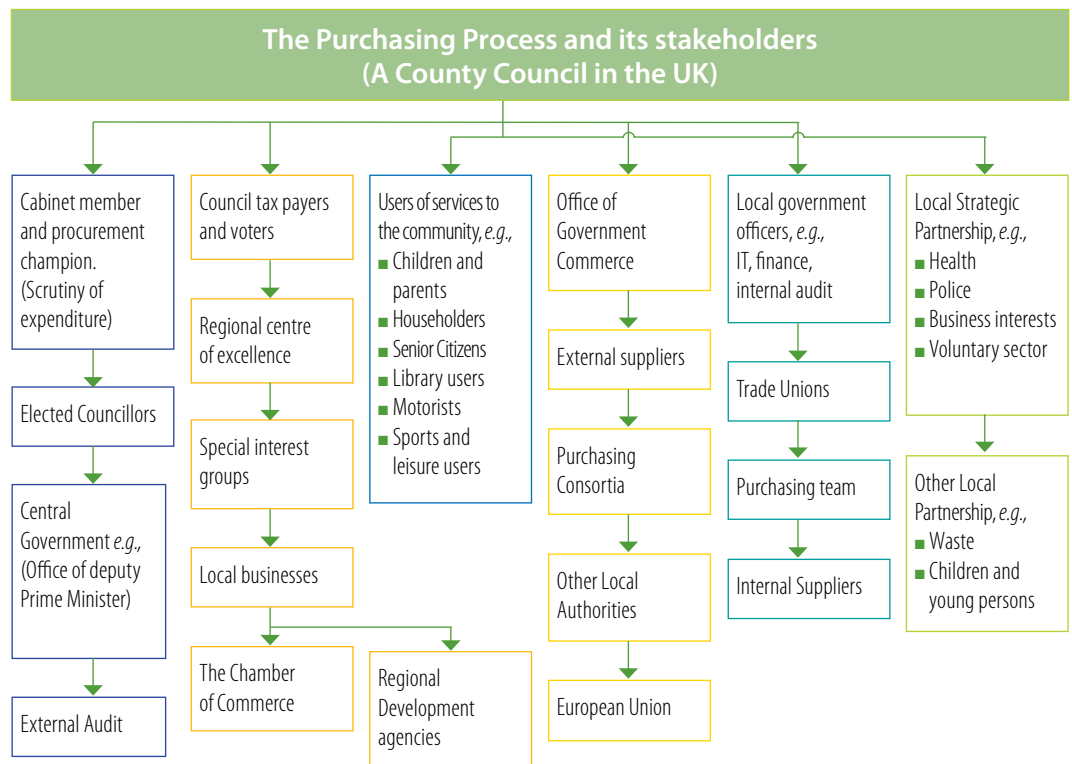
The Purchasing Process and its stakeholders
(A County Council in the UK)

Cabinet member and procurement champion. (Scrutiny of expenditure)

Elected Councillors

Central Government *e.g.,* (Office of deputy Prime Minister)

External Audit

Council tax payers and voters

Regional centre of excellence

Special interest groups

Local businesses

The Chamber of Commerce

Regional Development agencies

Users of services to the community, *e.g.,*
■ Children and parents
■ Householders
■ Senior Citizens
■ Library users
■ Motorists
■ Sports and leisure users

Office of Government Commerce

External suppliers

Purchasing Consortia

Other Local Authorities

European Union

Local government officers, *e.g.,* IT, finance, internal audit

Trade Unions

Purchasing team

Internal Suppliers

Local Strategic Partnership, *e.g.,*
■ Health
■ Police
■ Business interests
■ Voluntary sector

Other Local Partnership, *e.g.,*
■ Waste
■ Children and young persons